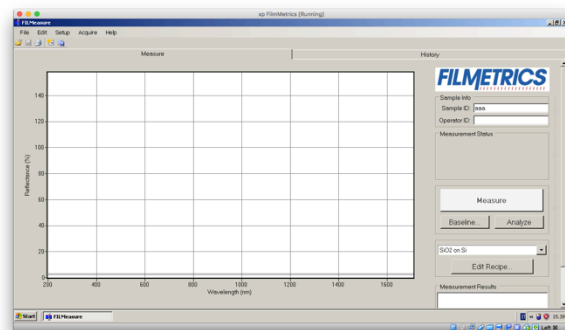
xp FilmMetrics (Running)

FILMeasure

File Edit Setup Acquire Help

Measure

History

FILMETRICS

Sample Info

Sample ID: aaa

Operator ID:

Measurement Status

140

120

100

80

60

40

20

0

Reflectance (%)

200 400 600 800 1000 1200 1400 1600

Wavelength (nm)

Measure

Baseline...

Analyze

SiO2 on Si

Edit Recipe...

Measurement Results

Start

FILMeasure

15:39